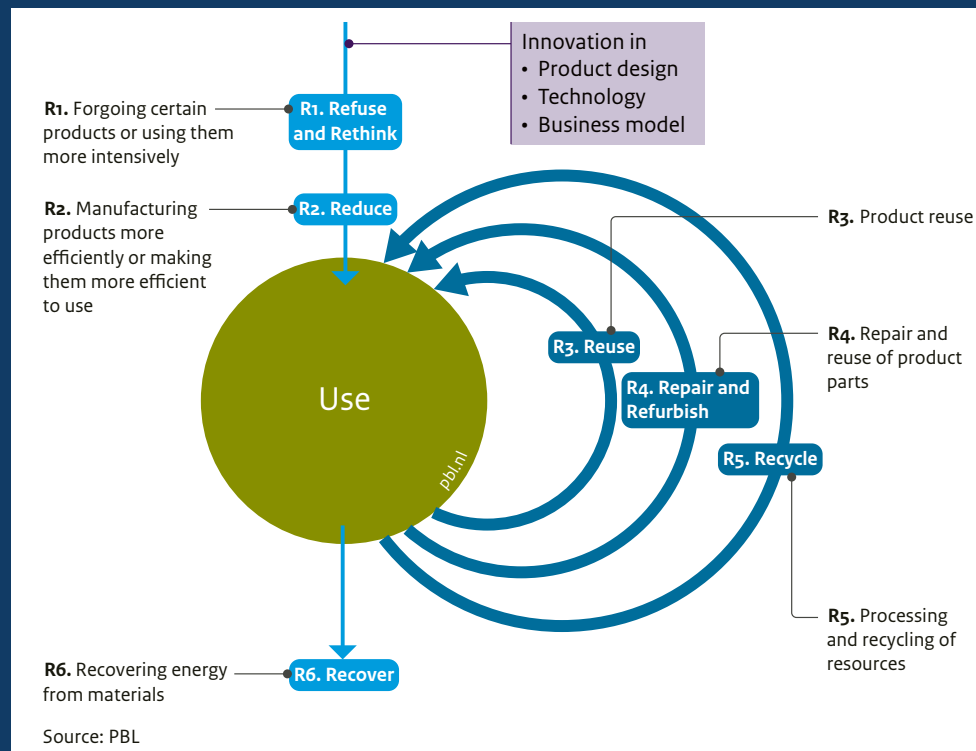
Innovation in
• Product design
• Technology
• Business model

R1. Forgoing certain products or using them more intensively

R1. Refuse and Rethink

R2. Manufacturing products more efficiently or making them more efficient to use

R2. Reduce

R3. Product reuse

R3. Reuse

R4. Repair and reuse of product parts

R4. Repair and Refurbish

R5. Recycle

Use

pbl.nl

R5. Processing and recycling of resources

R6. Recovering energy from materials

R6. Recover

Source: PBL